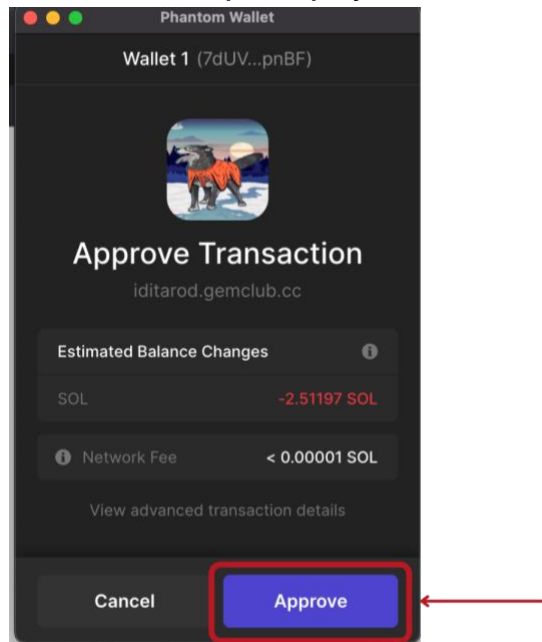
Phantom Wallet

Wallet 1 (7dUV...pnBF)

Approve Transaction

iditarod.gemclub.cc

Estimated Balance Changes

SOL -2.51197 SOL

Network Fee < 0.00001 SOL

View advanced transaction details

Cancel

Approve